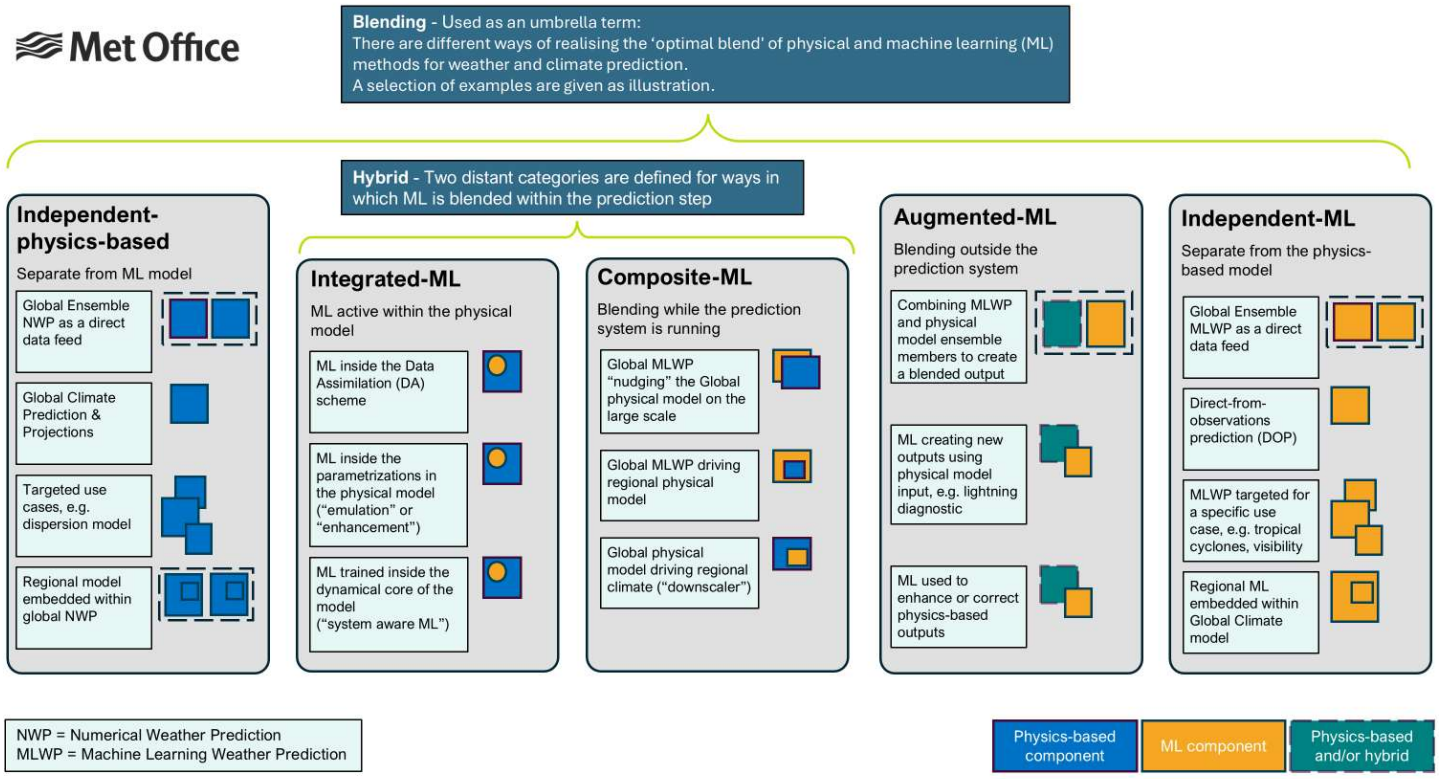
Met Office

**Blending** - Used as an umbrella term:
There are different ways of realising the 'optimal blend' of physical and machine learning (ML) methods for weather and climate prediction.
A selection of examples are given as illustration.

**Hybrid** - Two distant categories are defined for ways in which ML is blended within the prediction step

**Independent-physics-based**
Separate from ML model

Global Ensemble NWP as a direct data feed

Global Climate Prediction & Projections

Targeted use cases, e.g. dispersion model

Regional model embedded within global NWP

**Integrated-ML**
ML active within the physical model

ML inside the Data Assimilation (DA) scheme

ML inside the parametrizations in the physical model ("emulation" or "enhancement")

ML trained inside the dynamical core of the model ("system aware ML")

**Composite-ML**
Blending while the prediction system is running

Global MLWP "nudging" the Global physical model on the large scale

Global MLWP driving regional physical model

Global physical model driving regional climate ("downscaler")

**Augmented-ML**
Blending outside the prediction system

Combining MLWP and physical model ensemble members to create a blended output

ML creating new outputs using physical model input, e.g. lightning diagnostic

ML used to enhance or correct physics-based outputs

**Independent-ML**
Separate from the physics-based model

Global Ensemble MLWP as a direct data feed

Direct-from-observations prediction (DOP)

MLWP targeted for a specific use case, e.g. tropical cyclones, visibility

Regional ML embedded within Global Climate model

NWP = Numerical Weather Prediction
MLWP = Machine Learning Weather Prediction

Physics-based component

ML component

Physics-based and/or hybrid